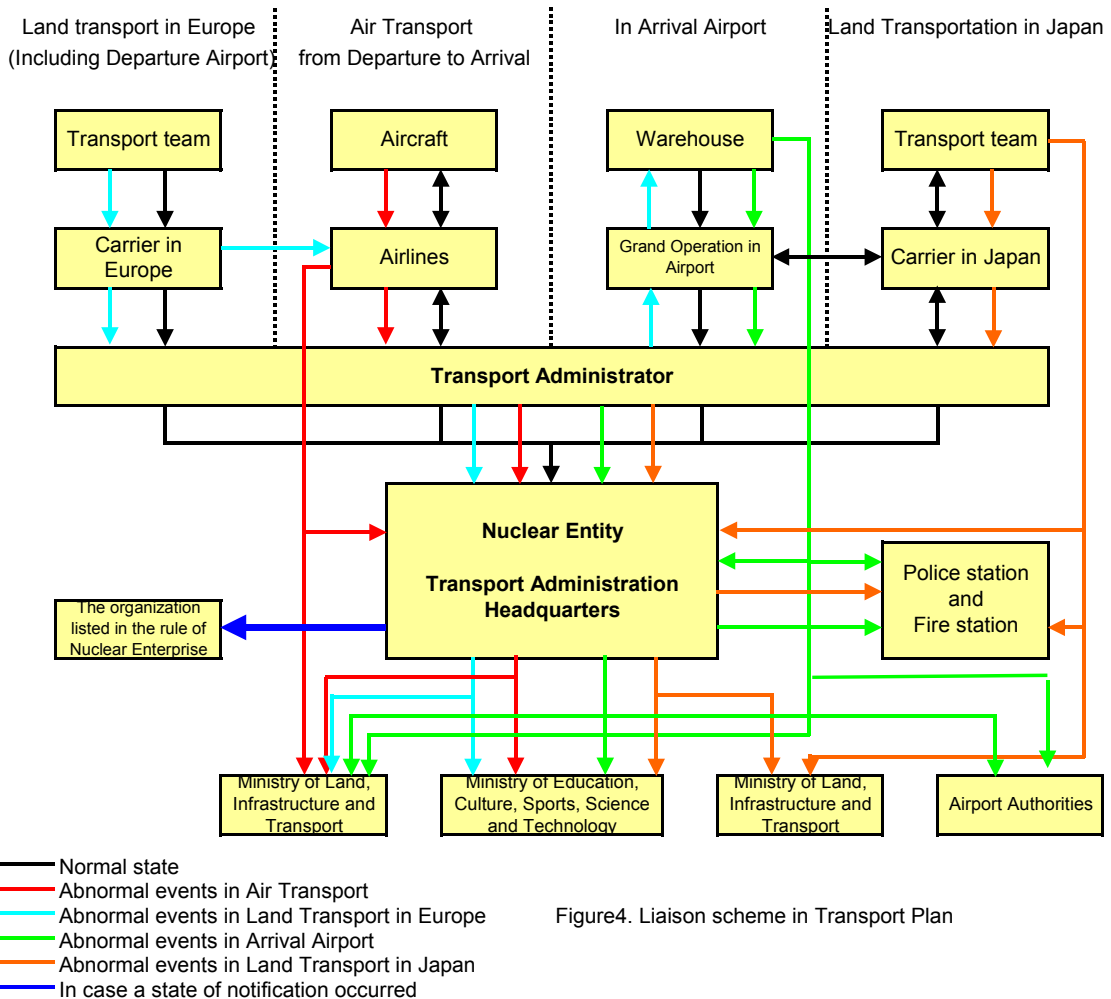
Land transport in Europe (Including Departure Airport)

Air Transport from Departure to Arrival

In Arrival Airport

Land Transportation in Japan

Transport team

Aircraft

Warehouse

Transport team

Carrier in Europe

Airlines

Grand Operation in Airport

Carrier in Japan

Transport Administrator

Nuclear Entity

Transport Administration Headquarters

Police station and Fire station

The organization listed in the rule of Nuclear Enterprise

Ministry of Land, Infrastructure and Transport

Ministry of Education, Culture, Sports, Science and Technology

Ministry of Land, Infrastructure and Transport

Airport Authorities

Normal state
Abnormal events in Air Transport
Abnormal events in Land Transport in Europe
Abnormal events in Arrival Airport
Abnormal events in Land Transport in Japan
In case a state of notification occurred

Figure4. Liaison scheme in Transport Plan